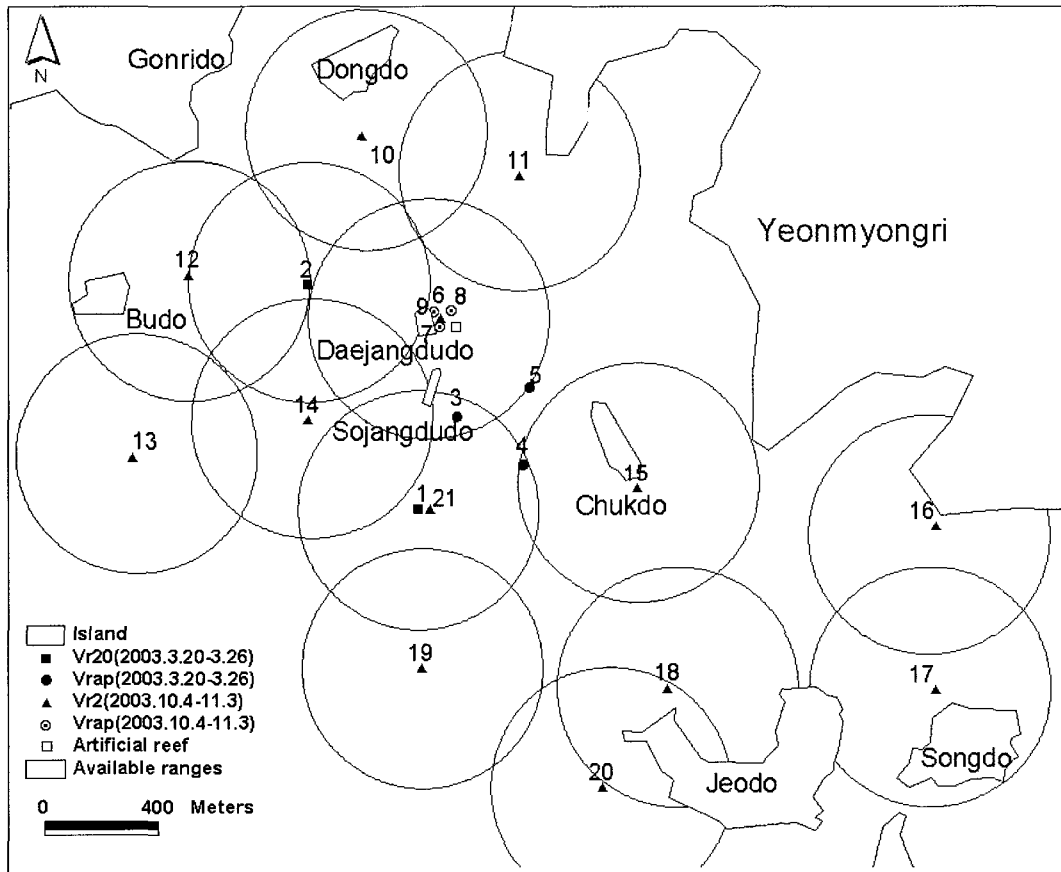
N

Gonrido

Dongdo

10

11

Yeonmyongri

12

2

9 6 8

7

Budo

Daejangdudo

5

3

14

Sojangdudo

13

4

15

Chukdo

1 21

16

Island
Vr20(2003.3.20-3.26)
Vrap(2003.3.20-3.26)
Vr2(2003.10.4-11.3)
Vrap(2003.10.4-11.3)
Artificial reef
Available ranges

19

18

17

0 400 Meters

20

Jeodo

Songdo